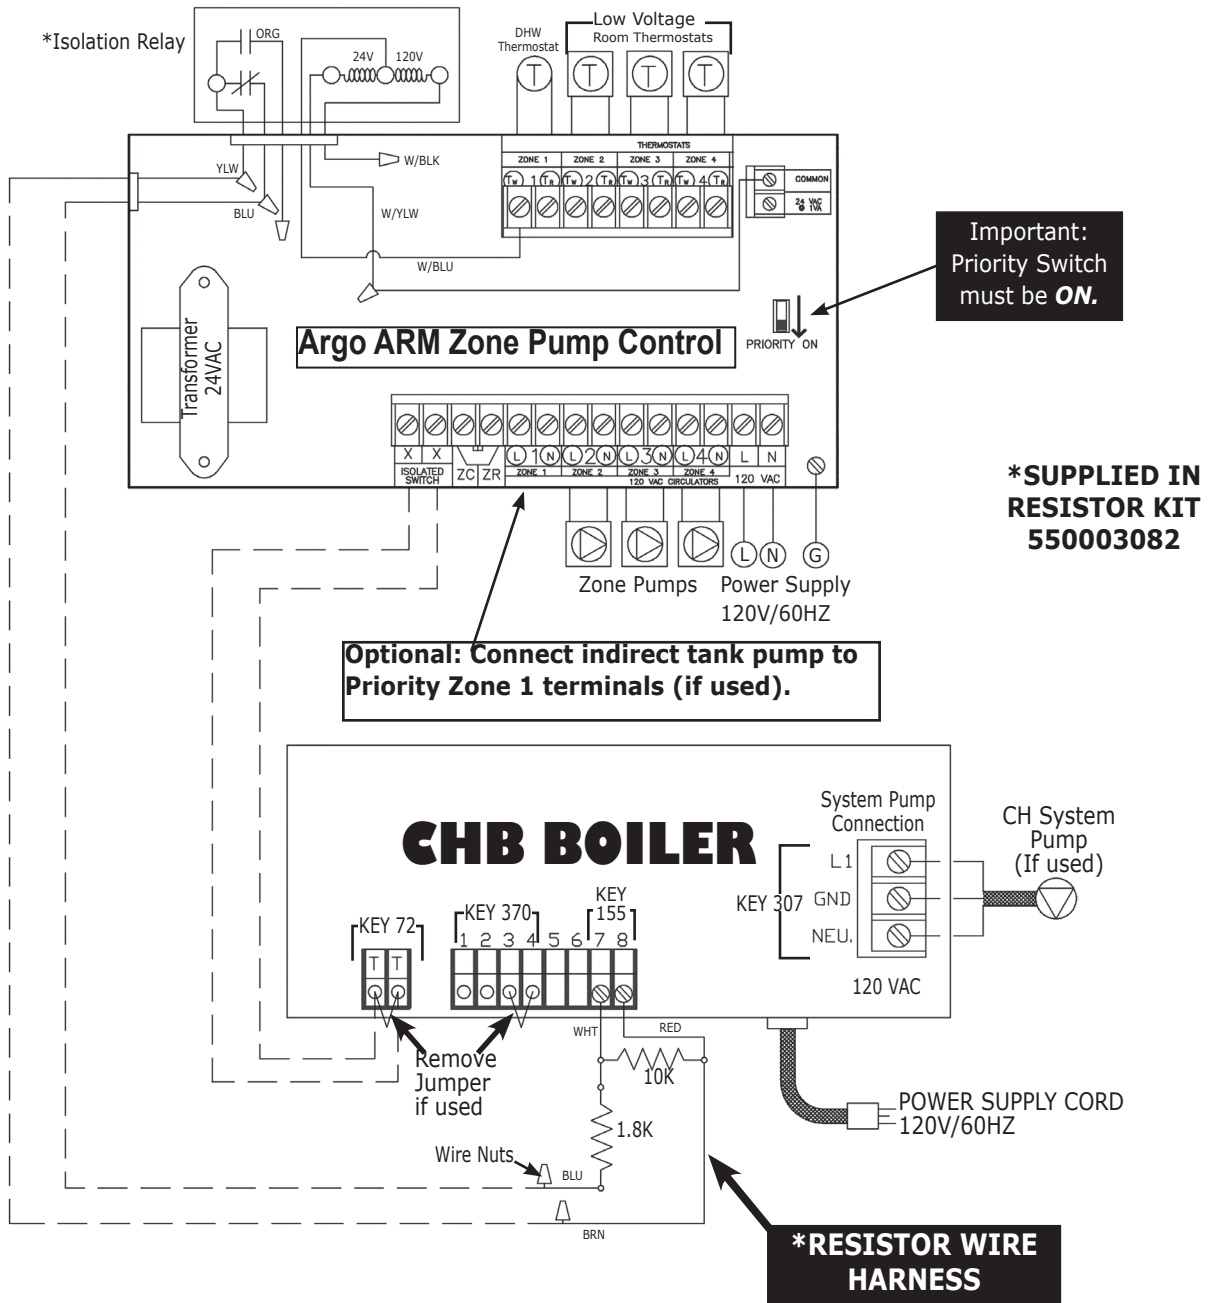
*Isolation Relay

ORG

24V 120V

DHW Thermostat

Low Voltage
Room Thermostats

T T T T

THERMOSTATS

ZONE 1 ZONE 2 ZONE 3 ZONE 4

TW 1 TR TW 2 TR TW 3 TR TW 4 TR

COMMON

24 VAC 1VA

YLW

W/BLK

BLU

W/YLW

W/BLU

Important: Priority Switch must be ***ON.***

Transformer 24VAC

Argo ARM Zone Pump Control

PRIORITY ON

X X ZC ZR L 1 N L 2 N L 3 N L 4 N L N

ISOLATED SWITCH

ZONE 1 ZONE 2 ZONE 3 ZONE 4
120 VAC CIRCULATORS

120 VAC

L N G

Zone Pumps

Power Supply 120V/60HZ

*SUPPLIED IN RESISTOR KIT 550003082

**Optional: Connect indirect tank pump to Priority Zone 1 terminals (if used).**

CHB BOILER

System Pump Connection

CH System Pump (If used)

KEY 307

L1

GND

NEU.

120 VAC

KEY 72

T T

KEY 370

1 2 3 4 5 6 7 8

KEY 155

WHT

RED

10K

Remove Jumper if used

1.8K

POWER SUPPLY CORD 120V/60HZ

Wire Nuts

BLU

BRN

*RESISTOR WIRE HARNESS